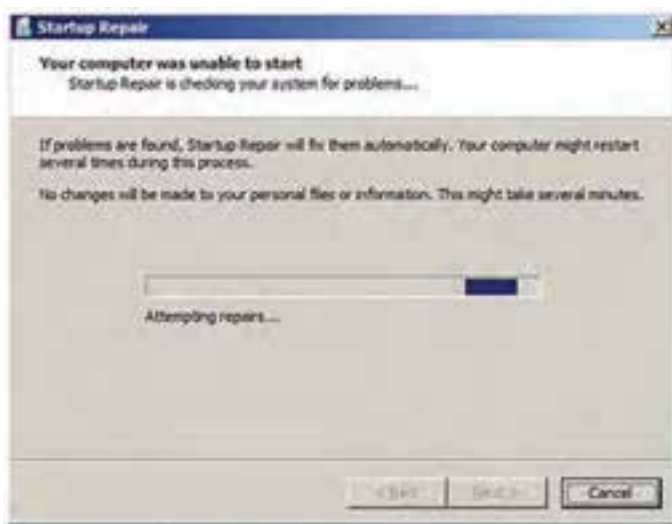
Startup Repair

Your computer was unable to start

Startup Repair is checking your system for problems...

If problems are found, Startup Repair will fix them automatically. Your computer might restart several times during this process.

No changes will be made to your personal files or information. This might take several minutes.

Attempting repairs...

< Back

Next >

Cancel